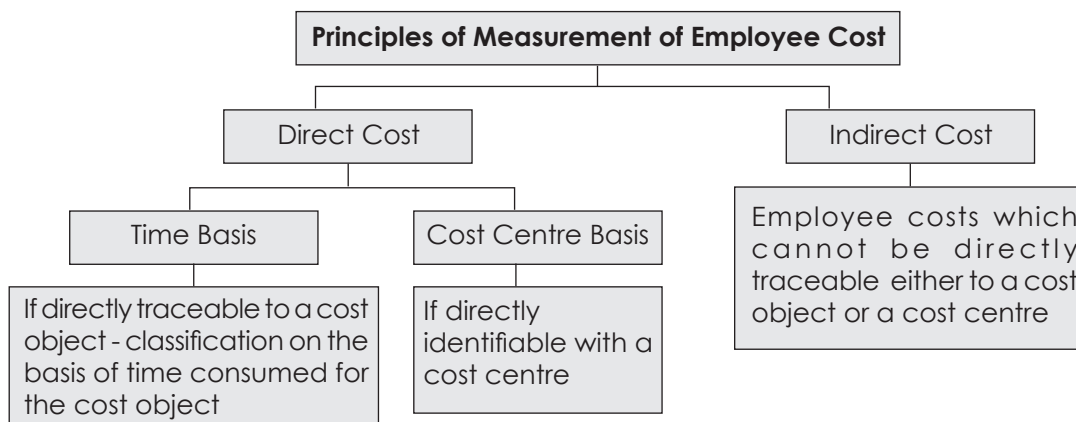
Principles of Measurement of Employee Cost

Direct Cost

Indirect Cost

Time Basis

Cost Centre Basis

If directly traceable to a cost object - classification on the basis of time consumed for the cost object

If directly identifiable with a cost centre

Employee costs which cannot be directly traceable either to a cost object or a cost centre